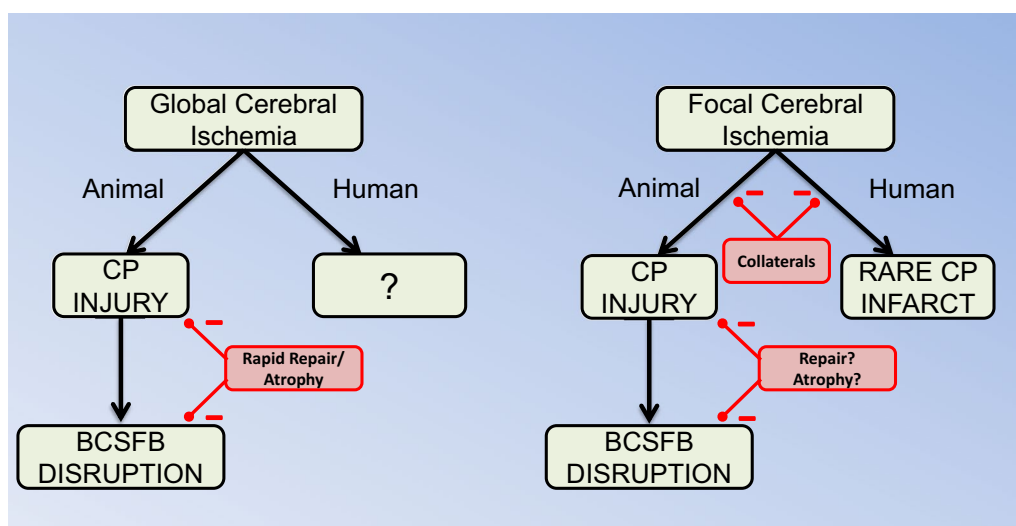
Global Cerebral Ischemia

Animal

Human

CP INJURY

?

Rapid Repair/ Atrophy

BCSFB DISRUPTION

Focal Cerebral Ischemia

Animal

Human

Collaterals

CP INJURY

RARE CP INFARCT

Repair? Atrophy?

BCSFB DISRUPTION